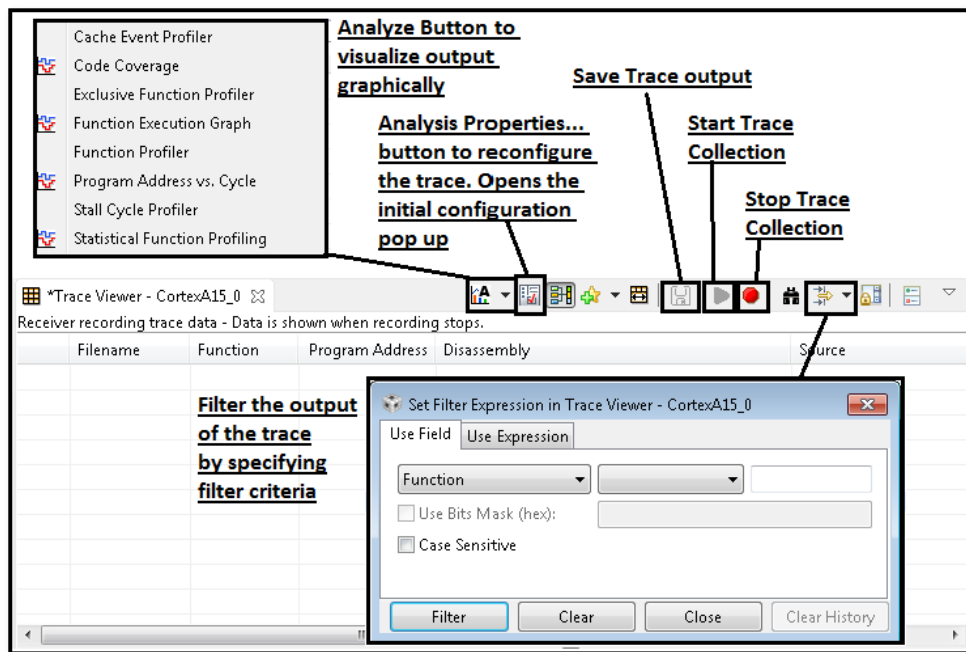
Cache Event Profiler
Code Coverage
Exclusive Function Profiler
Function Execution Graph
Function Profiler
Program Address vs. Cycle
Stall Cycle Profiler
Statistical Function Profiling

Analyze Button to visualize output graphically

Analysis Properties... button to reconfigure the trace. Opens the initial configuration pop up

Save Trace output

Start Trace Collection

Stop Trace Collection

*Trace Viewer - CortexA15_0

Receiver recording trace data - Data is shown when recording stops.

| | Filename | Function | Program Address | Disassembly | Source |
|---|---|---|---|---|---|

Filter the output of the trace by specifying filter criteria

Set Filter Expression in Trace Viewer - CortexA15_0

Use Field | Use Expression

Function

Use Bits Mask (hex):

Case Sensitive

Filter | Clear | Close | Clear History